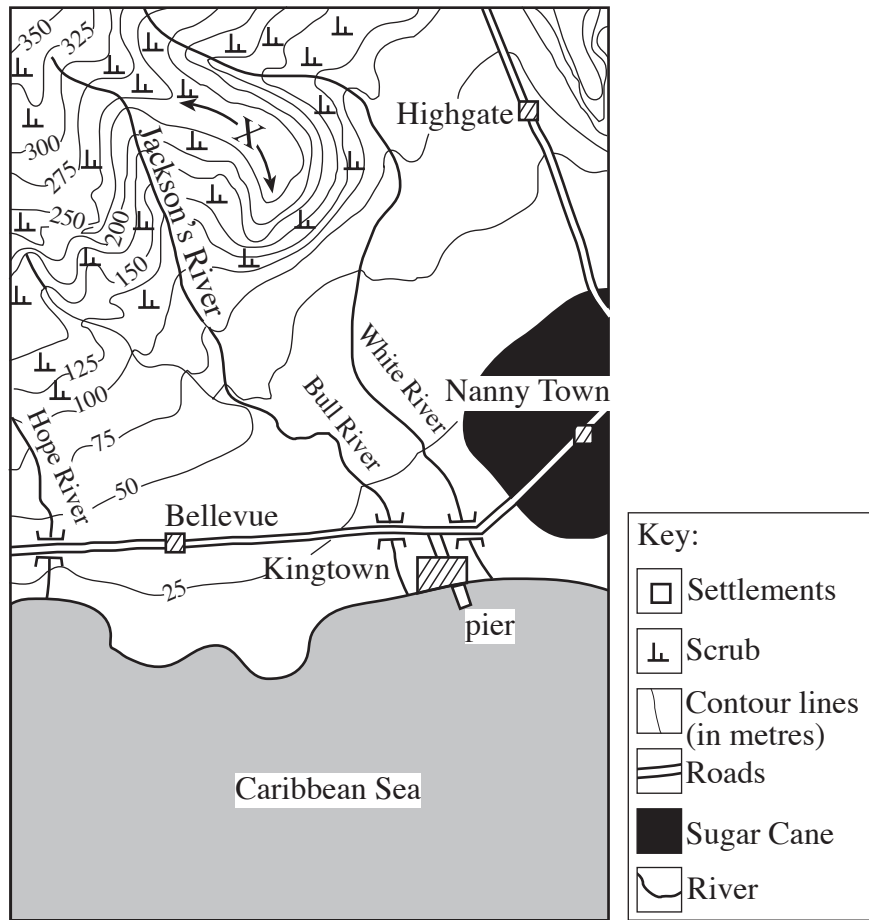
350
325
300
275
250
200
150
125
100
75
50
25
X
Jackson's River
Highgate
White River
Bull River
Nanny Town
Hope River
Bellevue
Kingtown
pier
Caribbean Sea

Key:
Settlements
Scrub
Contour lines (in metres)
Roads
Sugar Cane
River